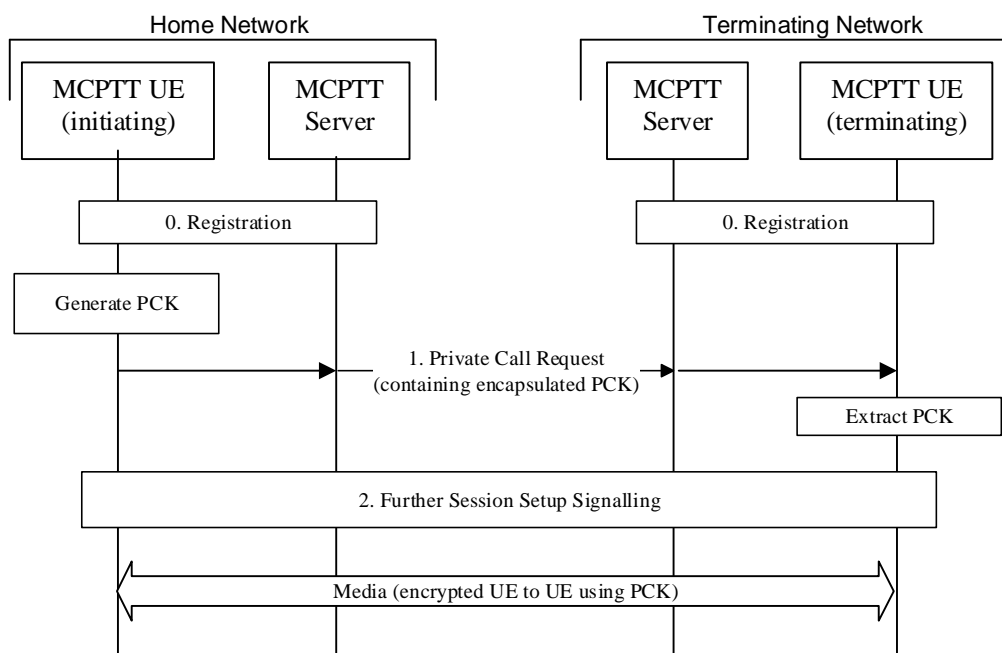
Home Network

Terminating Network

MCPTT UE (initiating)

MCPTT Server

MCPTT Server

MCPTT UE (terminating)

0. Registration

0. Registration

Generate PCK

1. Private Call Request (containing encapsulated PCK)

Extract PCK

2. Further Session Setup Signalling

Media (encrypted UE to UE using PCK)